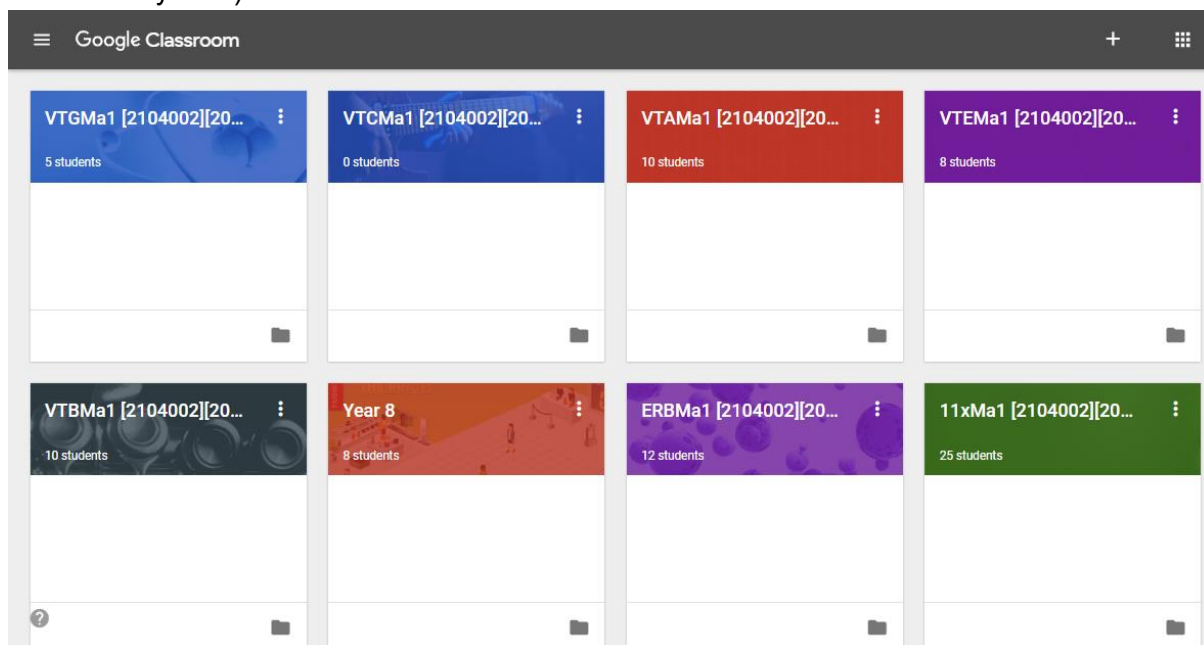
Google Classroom

VTGMa1 [2104002][20...
5 students

VTCMa1 [2104002][20...
0 students

VTAMa1 [2104002][20...
10 students

VTEMa1 [2104002][20...
8 students

VTBMa1 [2104002][20...
10 students

Year 8
8 students

ERBMa1 [2104002][20...
12 students

11xMa1 [2104002][20...
25 students